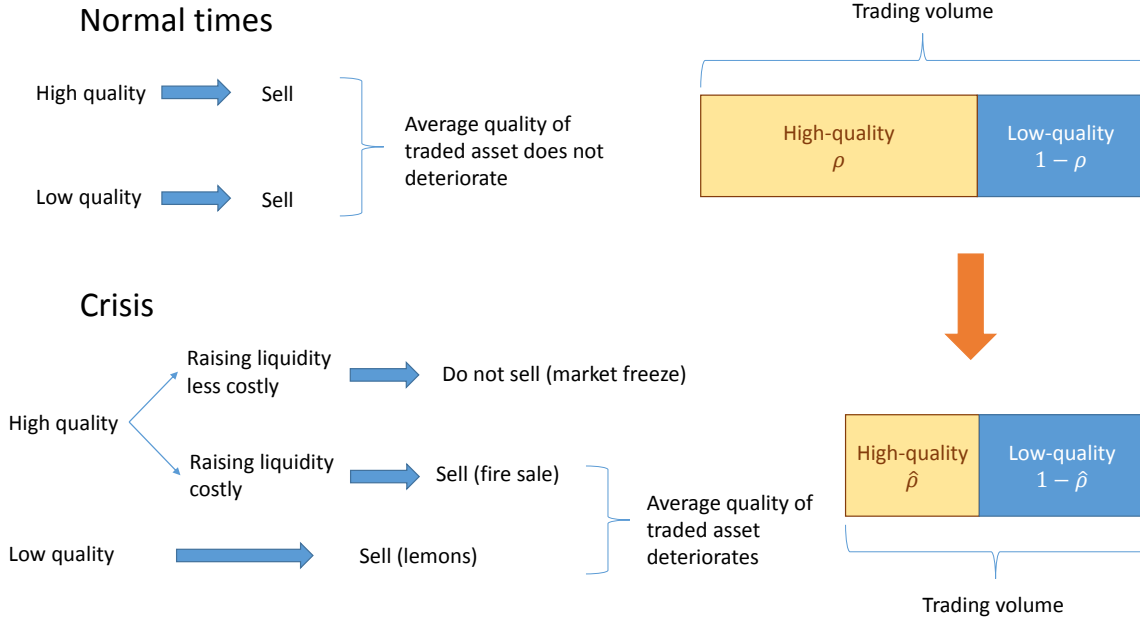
Normal times

High quality Sell

Low quality Sell

Average quality of traded asset does not deteriorate

Trading volume

High-quality
$\rho$

Low-quality
$1-\rho$

Crisis

High quality

Raising liquidity less costly

Do not sell (market freeze)

Raising liquidity costly

Sell (fire sale)

Low quality

Sell (lemons)

Average quality of traded asset deteriorates

High-quality
$\hat{\rho}$

Low-quality
$1-\hat{\rho}$

Trading volume